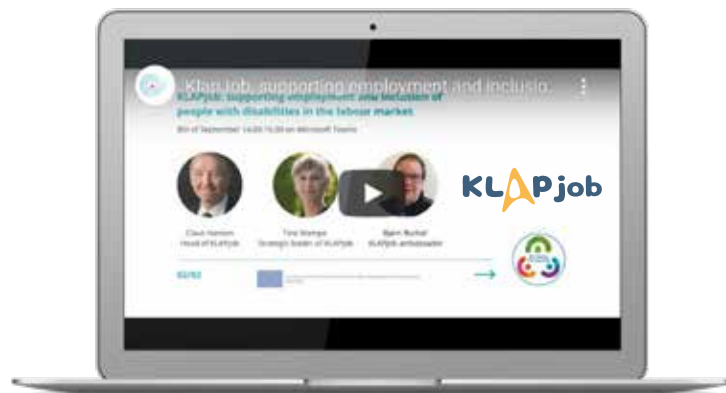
Klap job, supporting employment and inclusio

KLAPjob: supporting employment and inclusion of people with disabilities in the labour market

8th of September 14:00-15:30 on Microsoft Teams

Claus Hansen
Head of KLAPjob

Tina Stampe
Strategic leader of KLAPjob

Bjørn Bichel
KLAPjob ambassador

KLAPjob

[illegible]

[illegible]